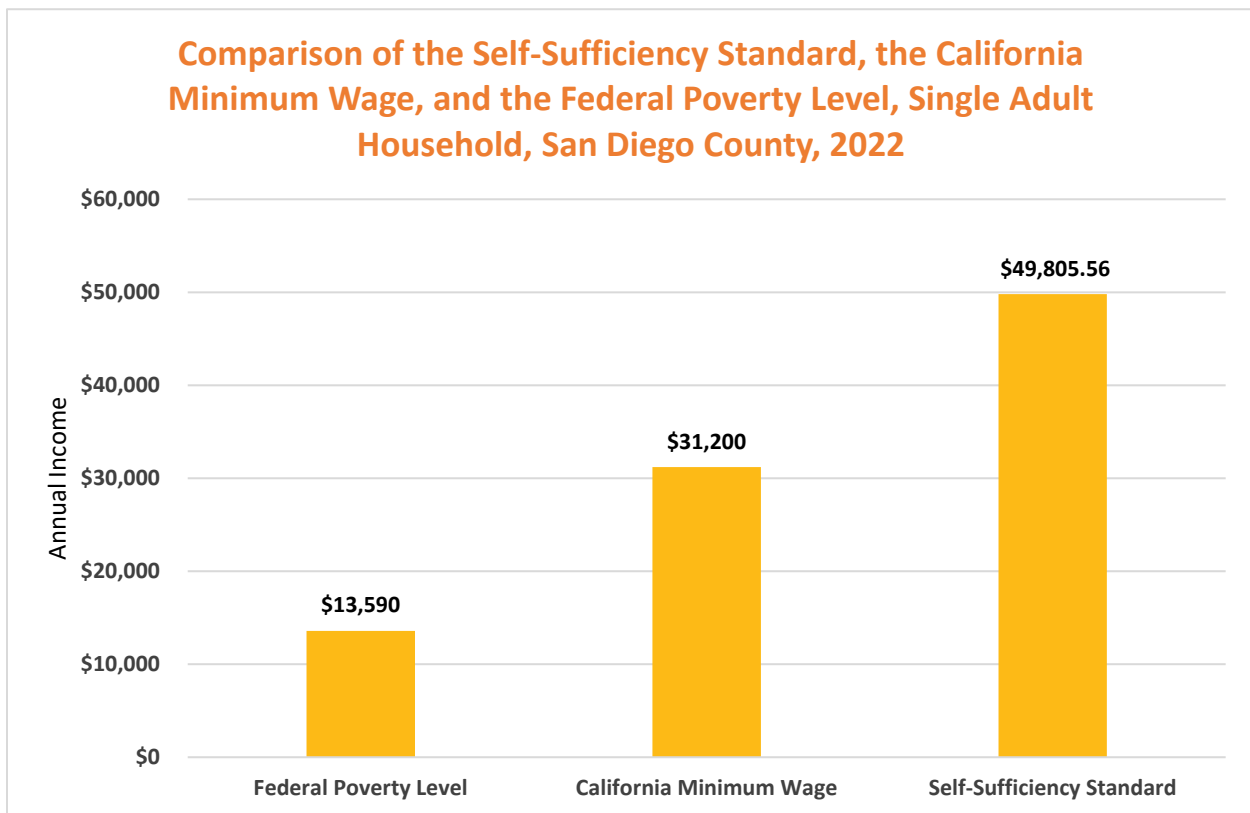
Comparison of the Self-Sufficiency Standard, the California Minimum Wage, and the Federal Poverty Level, Single Adult Household, San Diego County, 2022

Annual Income

$60,000
$50,000
$40,000
$30,000
$20,000
$10,000
$0

$13,590
$31,200
$49,805.56

Federal Poverty Level
California Minimum Wage
Self-Sufficiency Standard